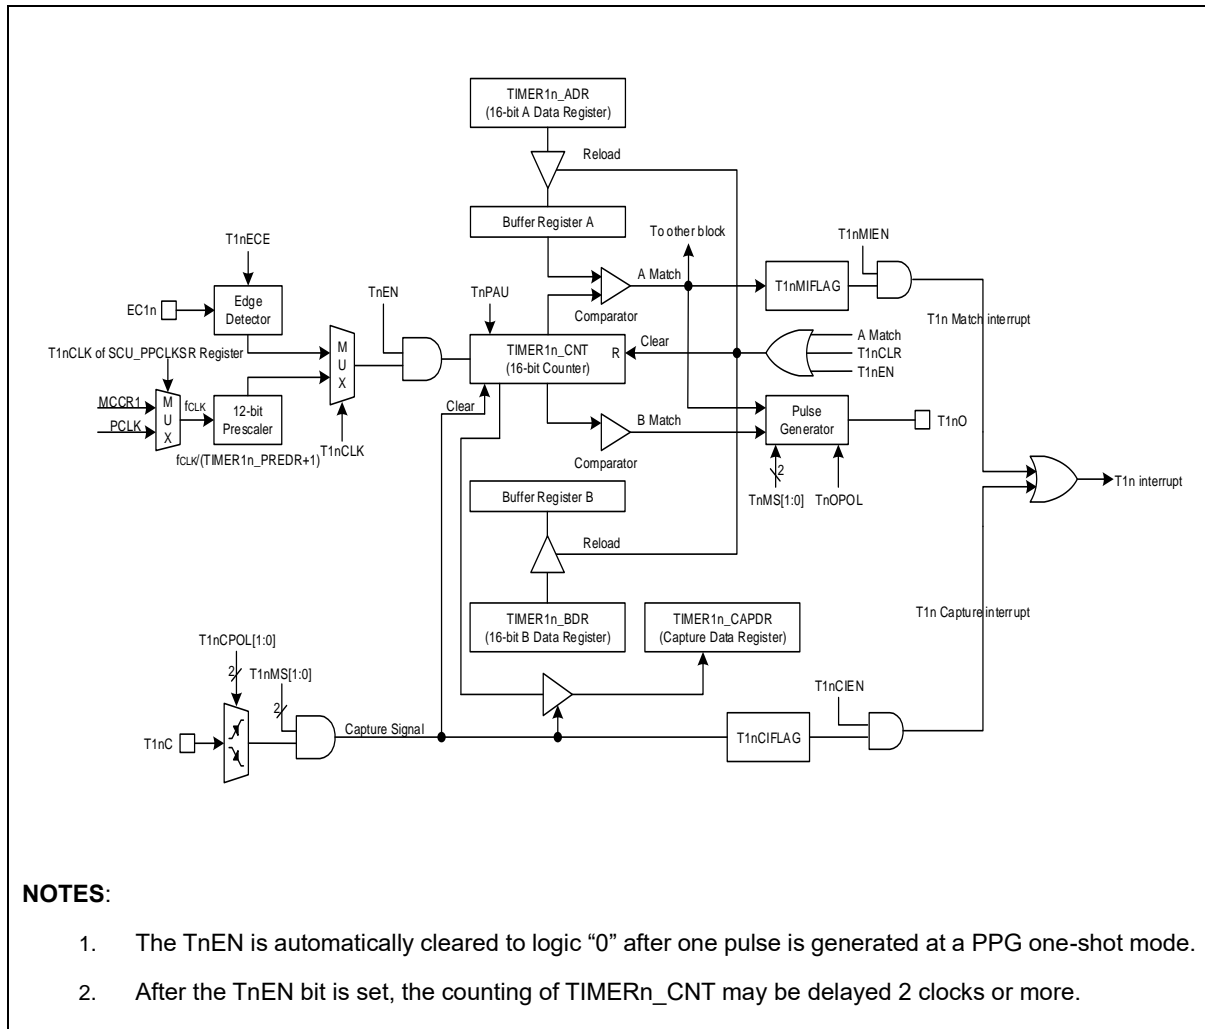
TIMER1n_ADR
(16-bit A Data Register)

Reload

Buffer Register A

To other block

T1nMIEN

T1nECE

A Match

T1nMIFLAG

EC1n

Edge Detector

TnEN

TnPAU

Comparator

T1n Match interrupt

T1nCLK of SCU_PPCLKSR Register

M
U
X

TIMER1n_CNT
(16-bit Counter)

R

Clear

A Match
T1nCLR
T1nEN

MCCR1

PCLK

M
U
X

$f_{CLK}$

12-bit Prescaler

Clear

B Match

Pulse Generator

T1nO

$f_{CLK}$/(TIMER1n_PREDR+1)

T1nCLK

Comparator

2

TnMS[1:0]

TnOPOL

T1n interrupt

Buffer Register B

Reload

TIMER1n_BDR
(16-bit B Data Register)

TIMER1n_CAPDR
(Capture Data Register)

T1n Capture interrupt

T1nCPOL[1:0]

2

T1nMS[1:0]

2

T1nCIEN

T1nC

Capture Signal

T1nCIFLAG

NOTES:

1. The TnEN is automatically cleared to logic “0” after one pulse is generated at a PPG one-shot mode.

2. After the TnEN bit is set, the counting of TIMERn_CNT may be delayed 2 clocks or more.